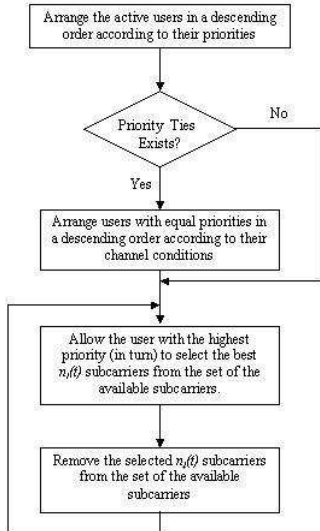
Arrange the active users in a descending order according to their priorities

Priority Ties Exists?

No

Yes

Arrange users with equal priorities in a descending order according to their channel conditions

Allow the user with the highest priority (in turn) to select the best $n_i(t)$ subcarriers from the set of the available subcarriers.

Remove the selected $n_i(t)$ subcarriers from the set of the available subcarriers